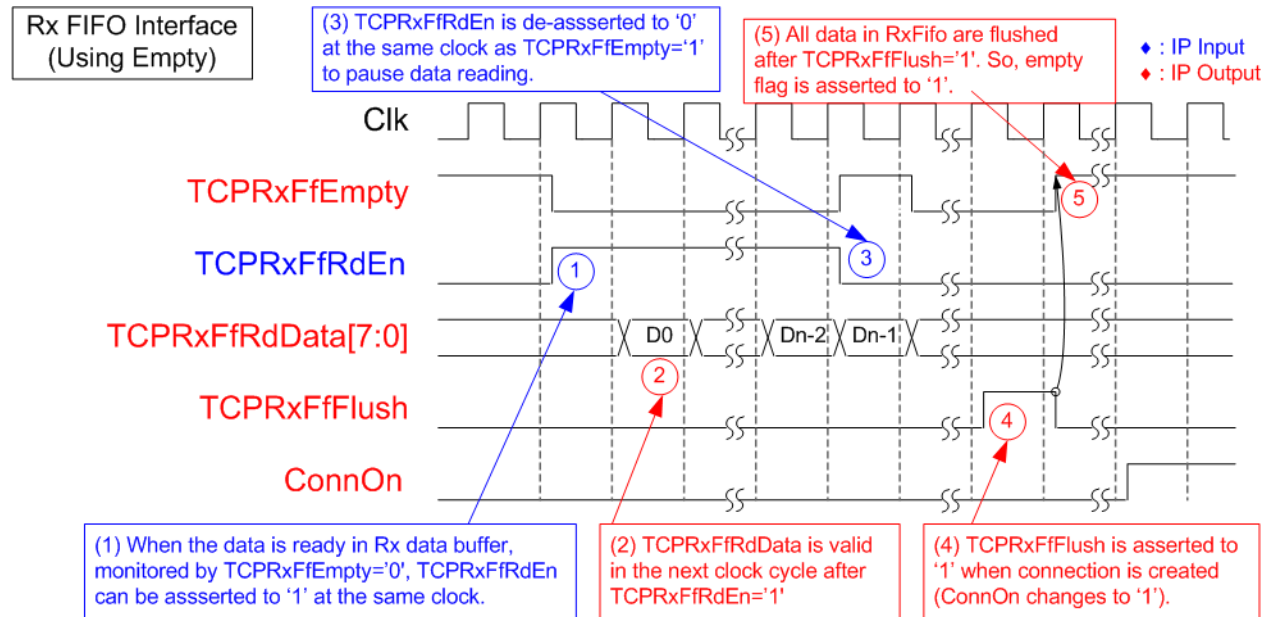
Rx FIFO Interface
(Using Empty)

(3) TCPRxFfRdEn is de-asserted to '0' at the same clock as TCPRxFfEmpty='1' to pause data reading.

(5) All data in RxFifo are flushed after TCPRxFfFlush='1'. So, empty flag is asserted to '1'.

♦ : IP Input
♦ : IP Output

Clk

TCPRxFfEmpty

TCPRxFfRdEn

TCPRxFfRdData[7:0]

TCPRxFfFlush

ConnOn

1

2

3

4

5

D0

Dn-2

Dn-1

(1) When the data is ready in Rx data buffer, monitored by TCPRxFfEmpty='0', TCPRxFfRdEn can be asssert­ed to '1' at the same clock.

(2) TCPRxFfRdData is valid in the next clock cycle after TCPRxFfRdEn='1'

(4) TCPRxFfFlush is asserted to '1' when connection is created (ConnOn changes to '1').